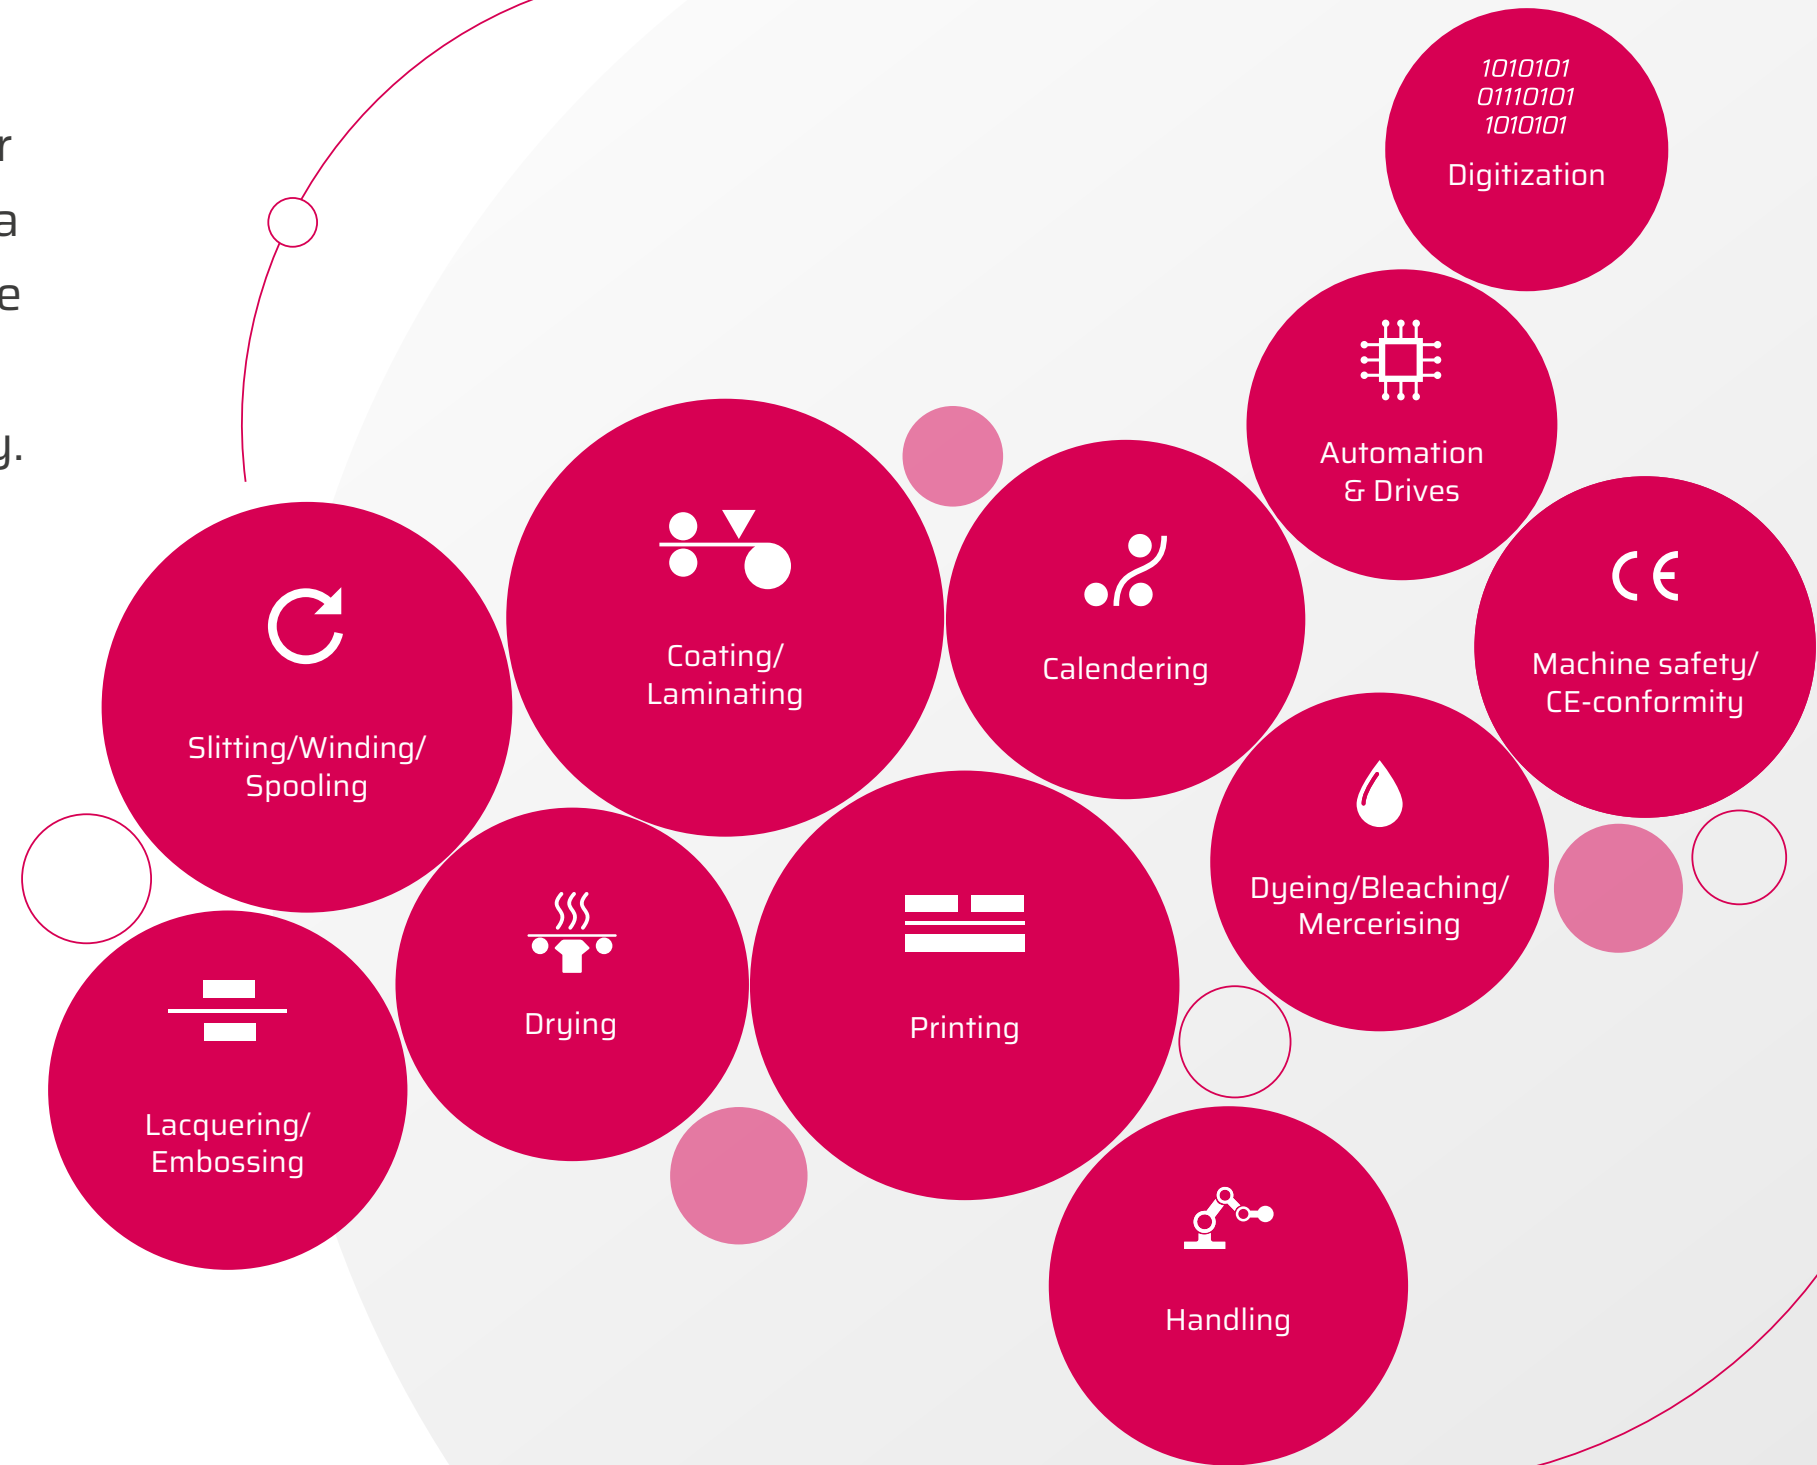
r
a
e
y.

1010101
01110101
1010101
Digitization

Automation & Drives

Coating/ Laminating

Calendering

Machine safety/ CE-conformity

Slitting/Winding/ Spooling

Dyeing/Bleaching/ Mercerising

Drying

Printing

Lacquering/ Embossing

Handling